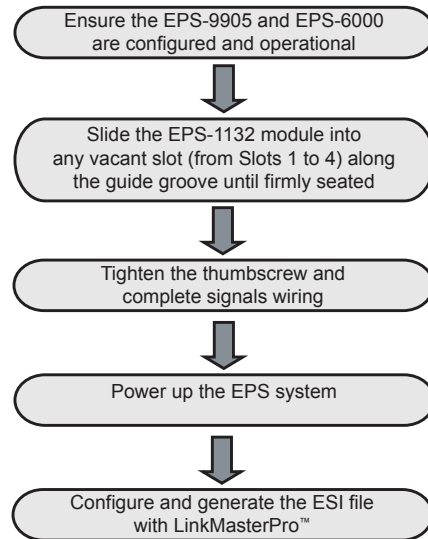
Ensure the EPS-9905 and EPS-6000 are configured and operational

Slide the EPS-1132 module into any vacant slot (from Slots 1 to 4) along the guide groove until firmly seated

Tighten the thumbscrew and complete signals wiring

Power up the EPS system

Configure and generate the ESI file with LinkMasterPro™